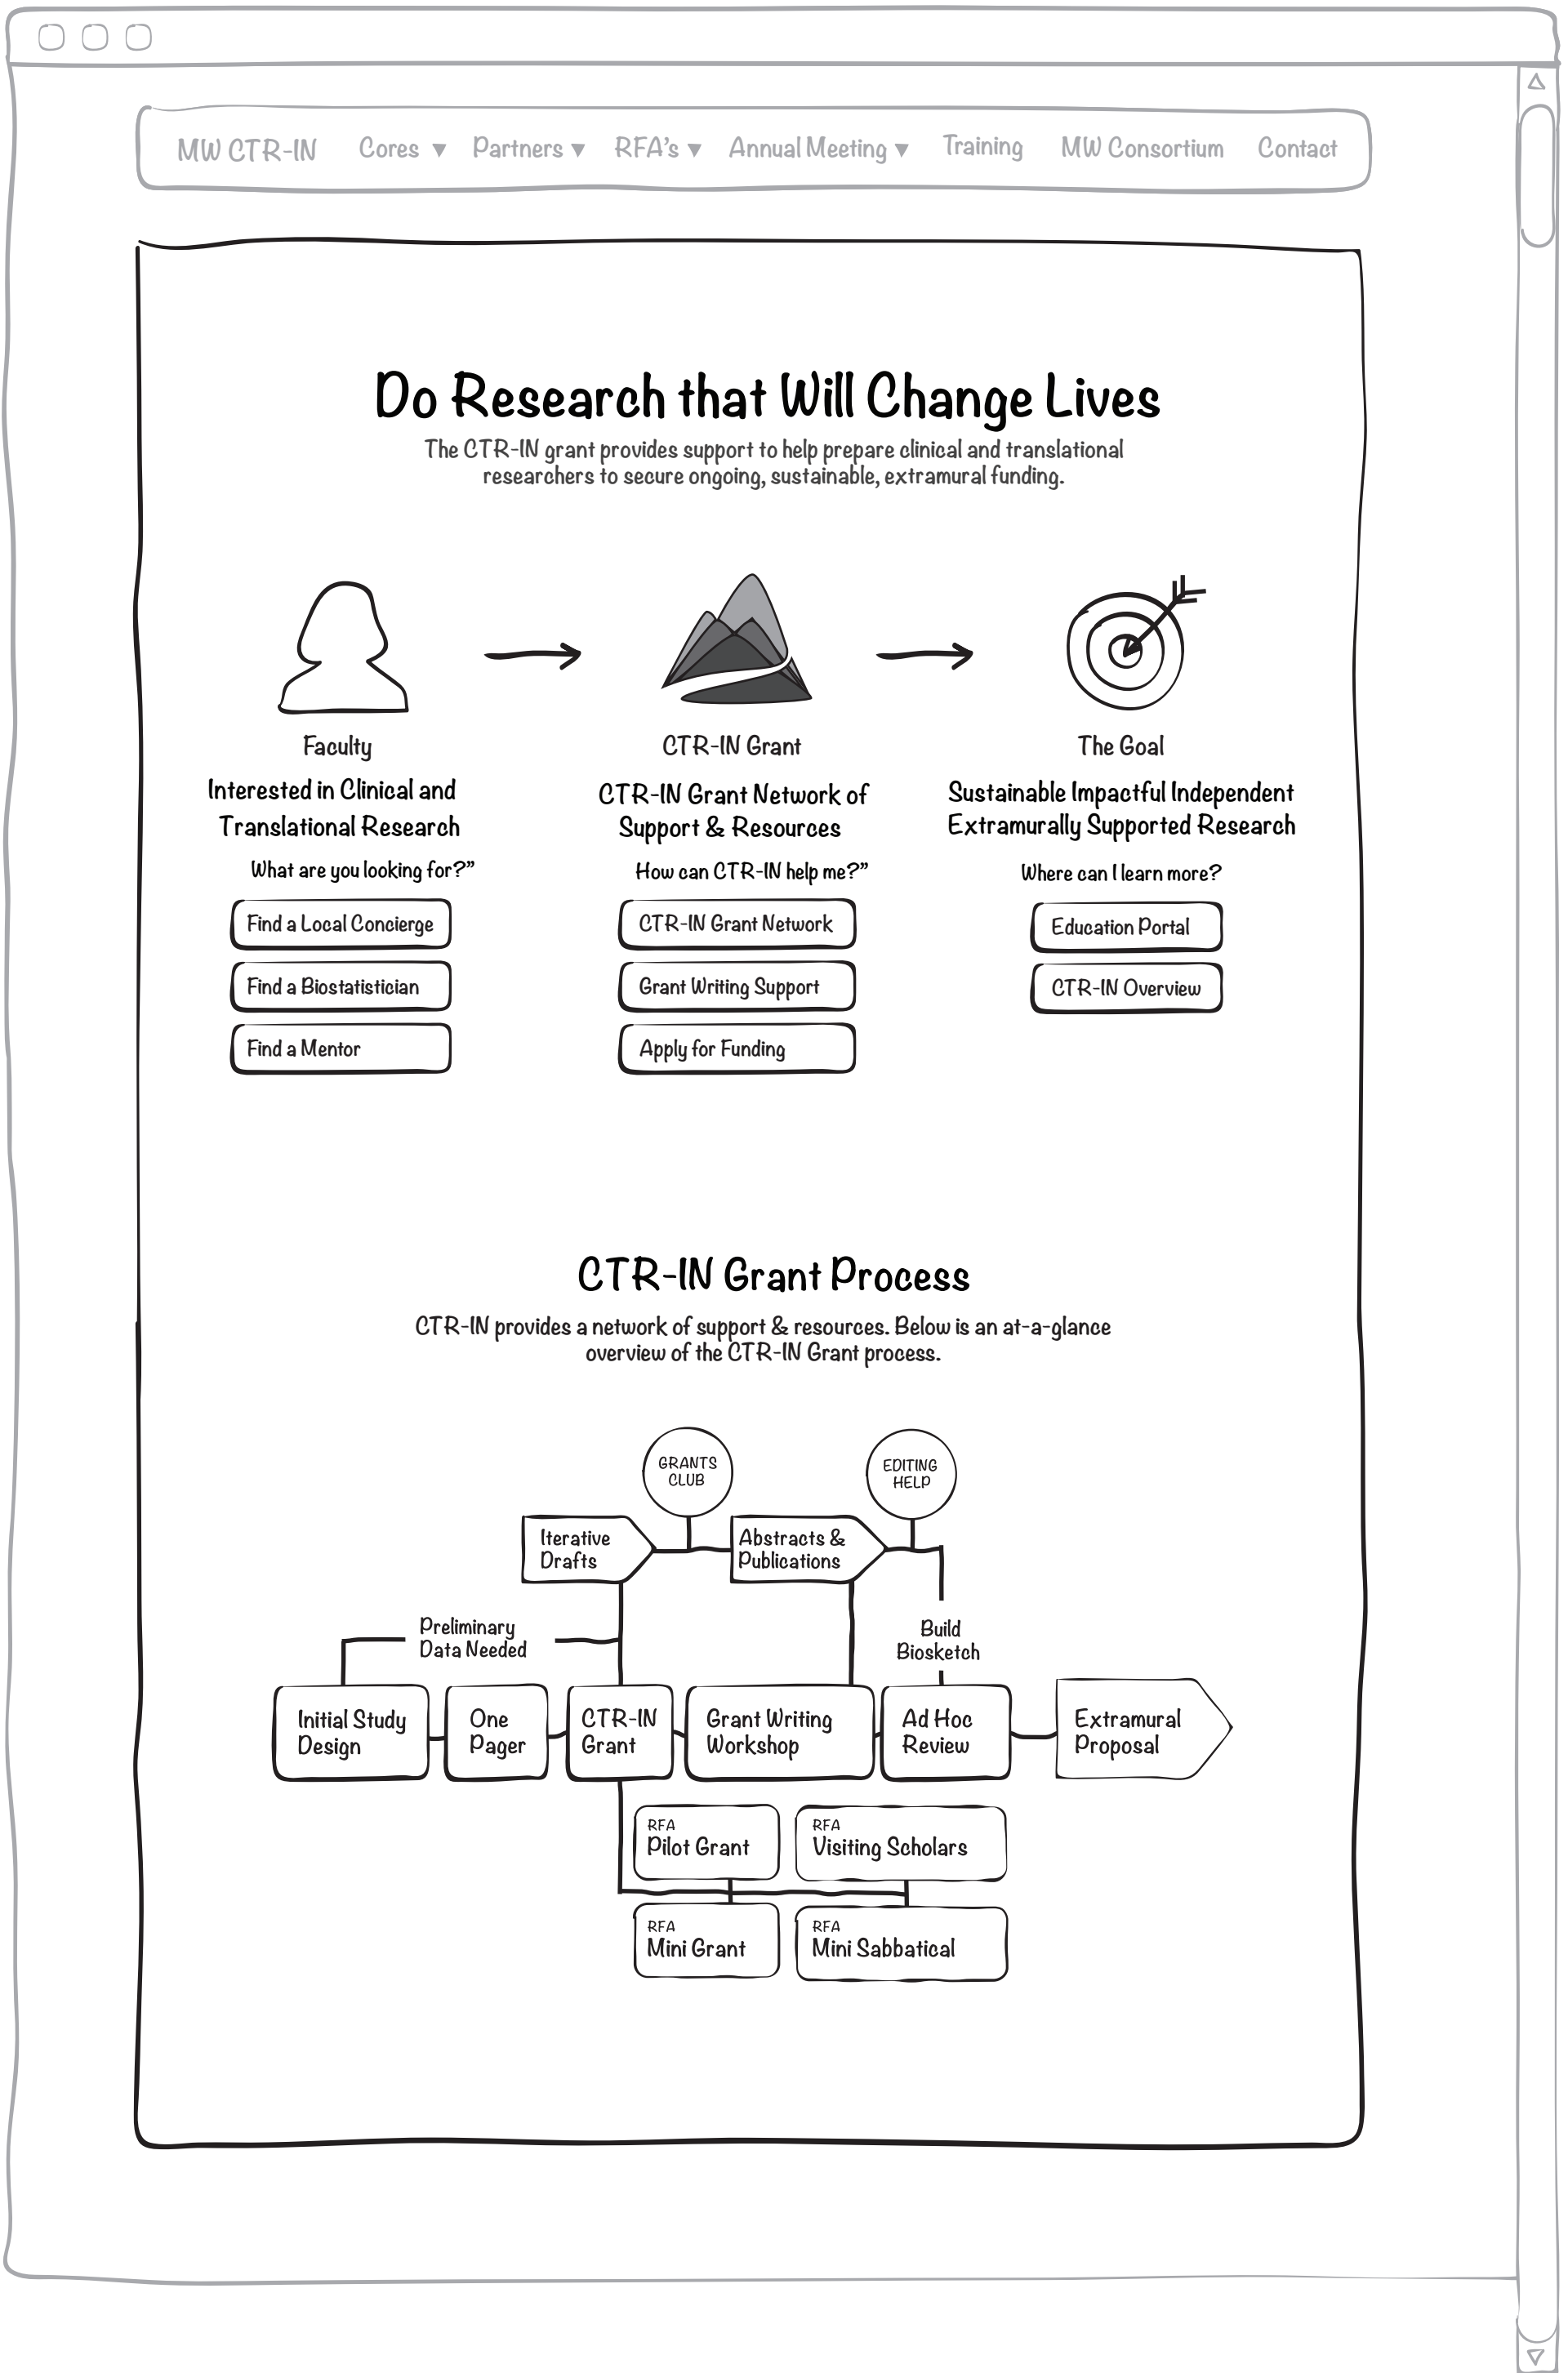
MW CTR-IN Cores ▾ Partners ▾ RFA's ▾ Annual Meeting ▾ Training MW Consortium Contact

Do Research that Will Change Lives

The CTR-IN grant provides support to help prepare clinical and translational researchers to secure ongoing, sustainable, extramural funding.

Faculty

Interested in Clinical and Translational Research

What are you looking for?"

Find a Local Concierge

Find a Biostatistician

Find a Mentor

CTR-IN Grant

CTR-IN Grant Network of Support & Resources

How can CTR-IN help me?"

CTR-IN Grant Network

Grant Writing Support

Apply for Funding

The Goal

Sustainable Impactful Independent Extramurally Supported Research

Where can I learn more?

Education Portal

CTR-IN Overview

CTR-IN Grant Process

CTR-IN provides a network of support & resources. Below is an at-a-glance overview of the CTR-IN Grant process.

GRANTS CLUB

EDITING HELP

Iterative Drafts

Abstracts & Publications

Preliminary Data Needed

Build Biosketch

Initial Study Design

One Pager

CTR-IN Grant

Grant Writing Workshop

Ad Hoc Review

Extramural Proposal

RFA Pilot Grant

RFA Visiting Scholars

RFA Mini Grant

RFA Mini Sabbatical